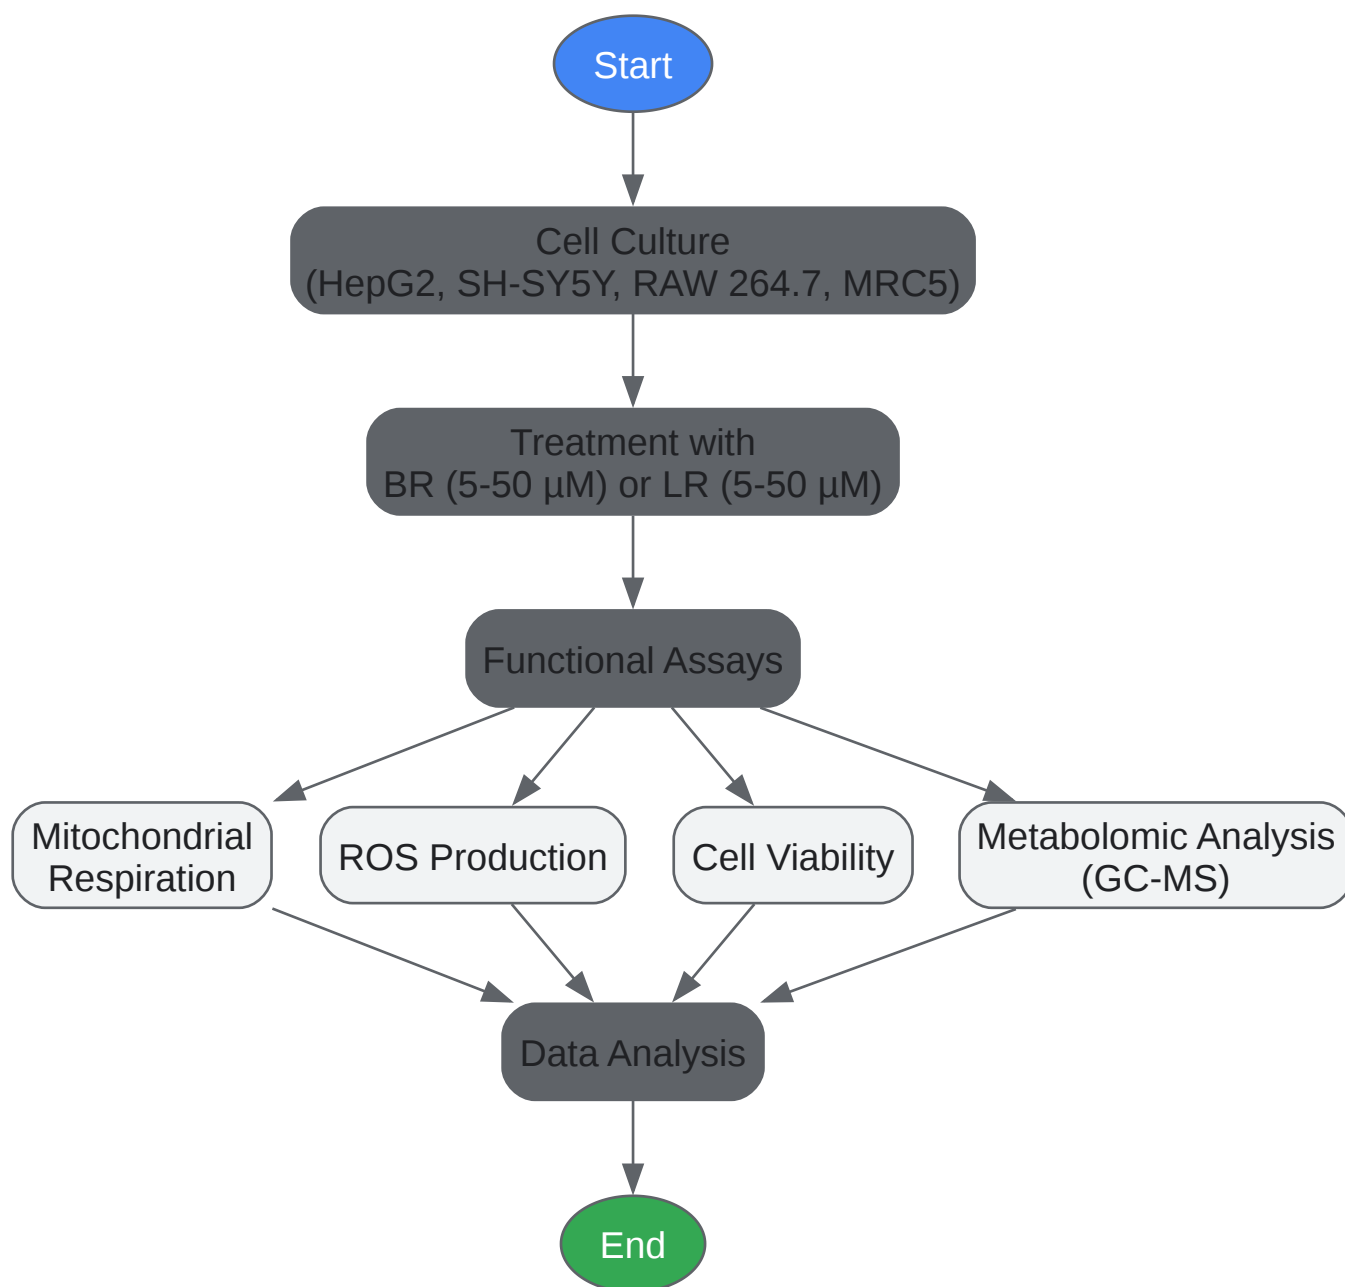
Start

Cell Culture
(HepG2, SH-SY5Y, RAW 264.7, MRC5)

Treatment with
BR (5-50 µM) or LR (5-50 µM)

Functional Assays

Mitochondrial Respiration

ROS Production

Cell Viability

Metabolomic Analysis (GC-MS)

Data Analysis

End